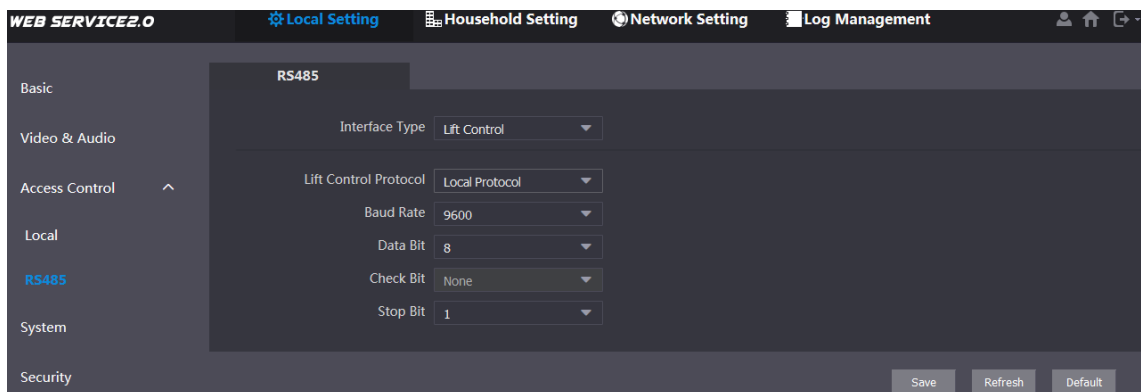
WEB SERVICE2.0

Local Setting

Household Setting

Network Setting

Log Management

Basic

Video & Audio

Access Control

Local

RS485

System

Security

RS485

| | |
|---|---|
| Interface Type | Lift Control |
| Lift Control Protocol | Local Protocol |
| Baud Rate | 9600 |
| Data Bit | 8 |
| Check Bit | None |
| Stop Bit | 1 |

Save

Refresh

Default